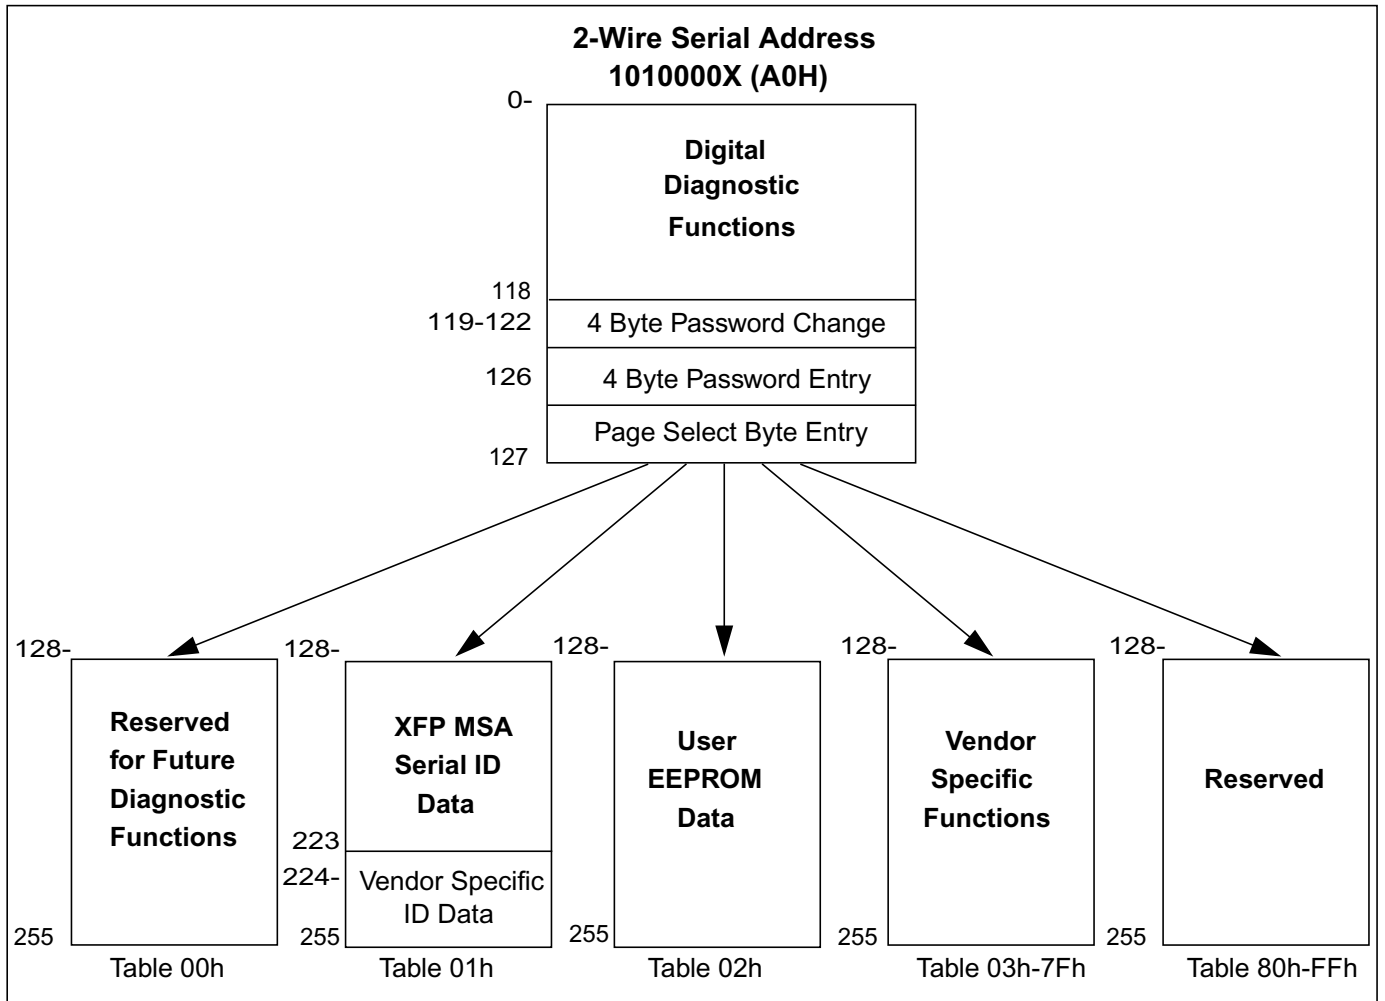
2-Wire Serial Address
1010000X (A0H)

0-

Digital
Diagnostic
Functions

118

119-122 4 Byte Password Change

126 4 Byte Password Entry

Page Select Byte Entry

127

128-

Reserved for Future Diagnostic Functions

255

Table 00h

128-

XFP MSA Serial ID Data

223

224-

Vendor Specific ID Data

255

Table 01h

128-

User EEPROM Data

255

Table 02h

128-

Vendor Specific Functions

255

Table 03h-7Fh

128-

Reserved

255

Table 80h-FFh